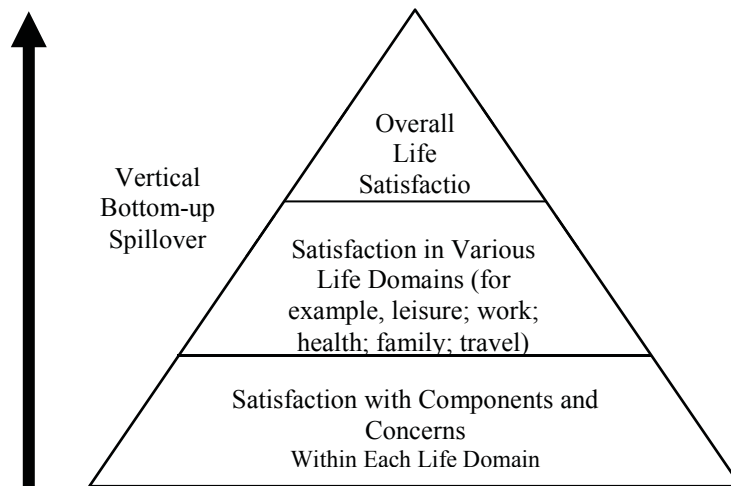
Vertical Bottom-up Spillover

Overall Life Satisfactio

Satisfaction in Various Life Domains (for example, leisure; work; health; family; travel)

Satisfaction with Components and Concerns
Within Each Life Domain